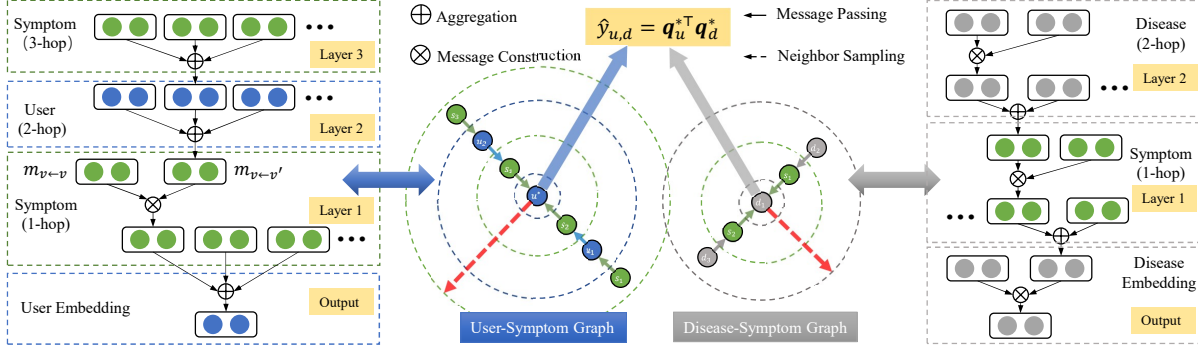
Symptom (3-hop)

Layer 3

User (2-hop)

Layer 2

$m_{v\leftarrow v}$ $m_{v\leftarrow v'}$

Symptom (1-hop)

Layer 1

User Embedding

Output

⊕ Aggregation

⊗ Message Construction

$\hat{y}_{u,d} = \boldsymbol{q}_u^{*\top}\boldsymbol{q}_d^*$

← Message Passing

- - Neighbor Sampling

$s_3$ $u_2$ $s_1$ $u^*$ $s_2$ $u_1$ $s_3$

$d_2$ $s_1$ $d_1$ $s_2$ $d_3$

User-Symptom Graph

Disease-Symptom Graph

Disease (2-hop)

Layer 2

Symptom (1-hop)

Layer 1

Disease Embedding

Output